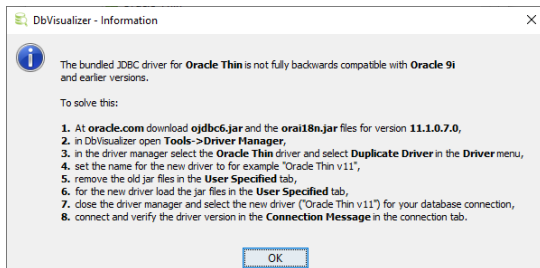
DbVisualizer - Information

The bundled JDBC driver for Oracle Thin is not fully backwards compatible with Oracle 9i and earlier versions.

To solve this:

1. At oracle.com download ojdbc6.jar and the orai18n.jar files for version 11.1.0.7.0,
2. in DbVisualizer open Tools->Driver Manager,
3. in the driver manager select the Oracle Thin driver and select Duplicate Driver in the Driver menu,
4. set the name for the new driver to for example "Oracle Thin v11",
5. remove the old jar files in the User Specified tab,
6. for the new driver load the jar files in the User Specified tab,
7. close the driver manager and select the new driver ("Oracle Thin v11") for your database connection,
8. connect and verify the driver version in the Connection Message in the connection tab.

OK